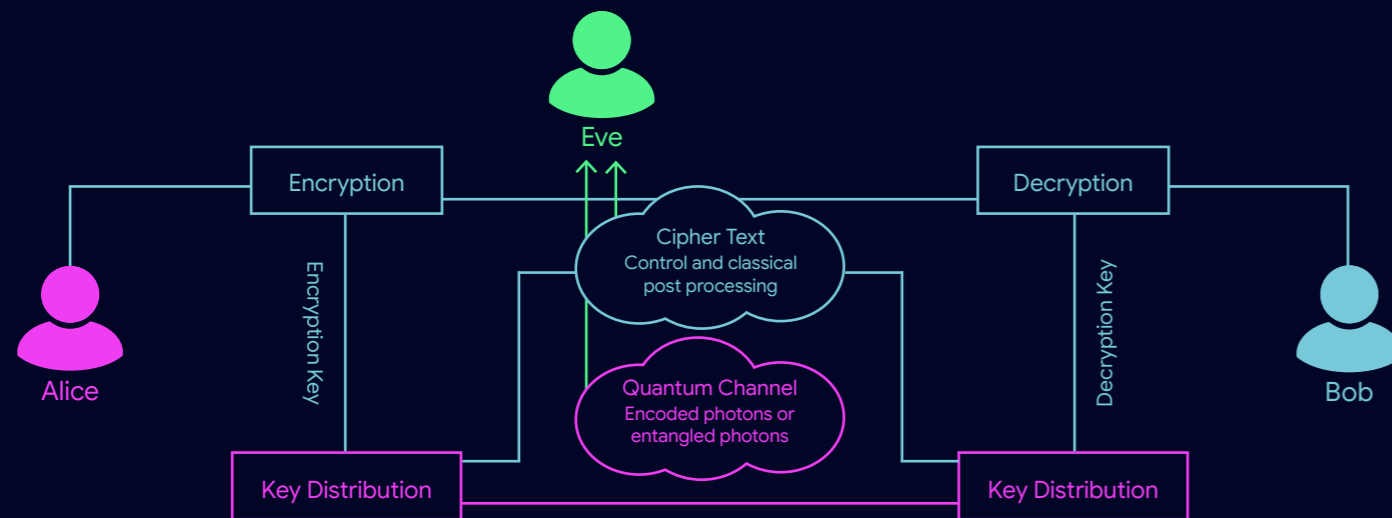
Eve

Encryption

Decryption

Cipher Text
Control and classical post processing

Encryption Key

Decryption Key

Alice

Bob

Quantum Channel
Encoded photons or entangled photons

Key Distribution

Key Distribution